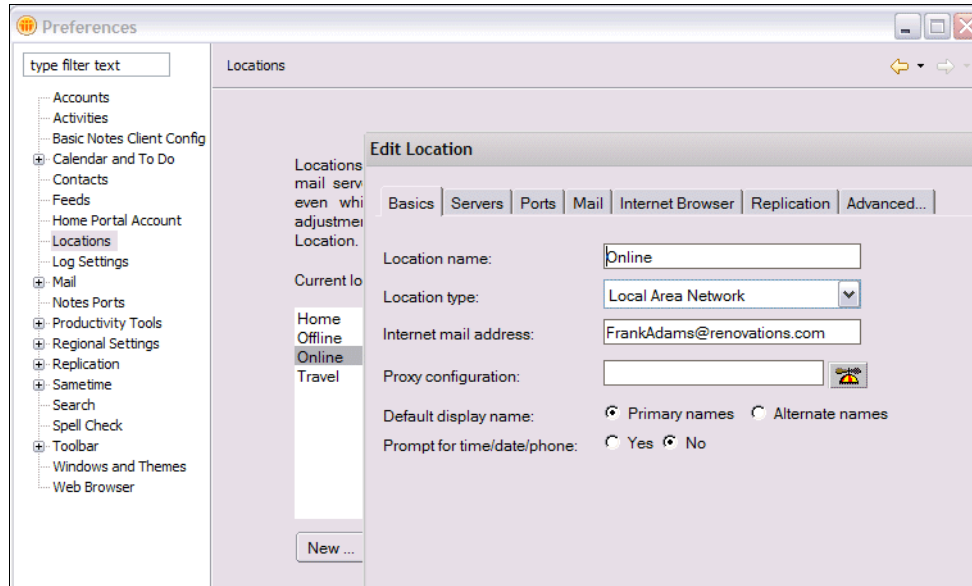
Preferences

type filter text

Accounts
Activities
Basic Notes Client Config
Calendar and To Do
Contacts
Feeds
Home Portal Account
Locations
Log Settings
Mail
Notes Ports
Productivity Tools
Regional Settings
Replication
Sametime
Search
Spell Check
Toolbar
Windows and Themes
Web Browser

Locations

Locations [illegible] mail serv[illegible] even whi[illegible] adjustme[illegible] Location.

Current lo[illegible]

Home
Offline
Online
Travel

New ...

Edit Location

Basics | Servers | Ports | Mail | Internet Browser | Replication | Advanced...

Location name: Online

Location type: Local Area Network

Internet mail address: FrankAdams@renovations.com

Proxy configuration:

Default display name: Primary names Alternate names

Prompt for time/date/phone: Yes No